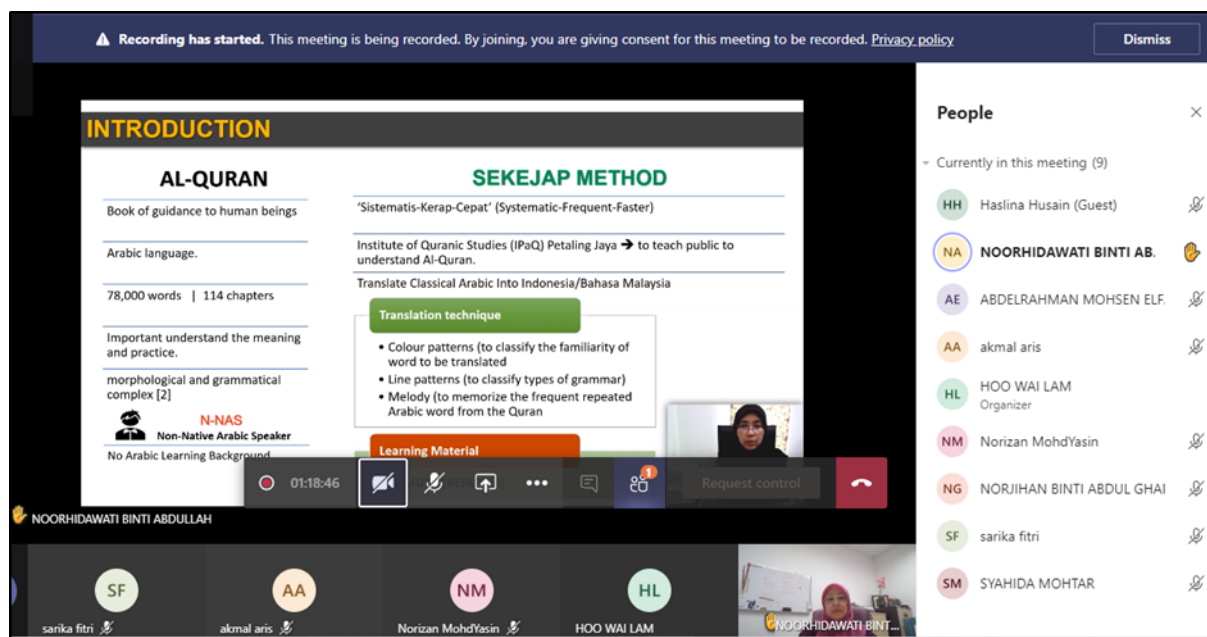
Recording has started. This meeting is being recorded. By joining, you are giving consent for this meeting to be recorded. Privacy policy

Dismiss

INTRODUCTION

AL-QURAN

Book of guidance to human beings

Arabic language.

78,000 words | 114 chapters

Important understand the meaning and practice.

morphological and grammatical complex [2]

N-NAS
Non-Native Arabic Speaker

No Arabic Learning Background

SEKEJAP METHOD

'Sistematis-Kerap-Cepat' (Systematic-Frequent-Faster)

Institute of Quranic Studies (IPaQ) Petaling Jaya → to teach public to understand Al-Quran.

Translate Classical Arabic Into Indonesia/Bahasa Malaysia

Translation technique

• Colour patterns (to classify the familiarity of word to be translated
• Line patterns (to classify types of grammar)
• Melody (to memorize the frequent repeated Arabic word from the Quran

Learning Material

01:18:46

1

Request control

NOORHIDAWATI BINTI ABDULLAH

SF sarika fitri
AA akmal aris
NM Norizan MohdYasin
HL HOO WAI LAM
NOORHIDAWATI BINT...

People

Currently in this meeting (9)

HH Haslina Husain (Guest)
NA NOORHIDAWATI BINTI AB.
AE ABDELRAHMAN MOHSEN ELF.
AA akmal aris
HL HOO WAI LAM
Organizer
NM Norizan MohdYasin
NG NORJIHAN BINTI ABDUL GHAI
SF sarika fitri
SM SYAHIDA MOHTAR